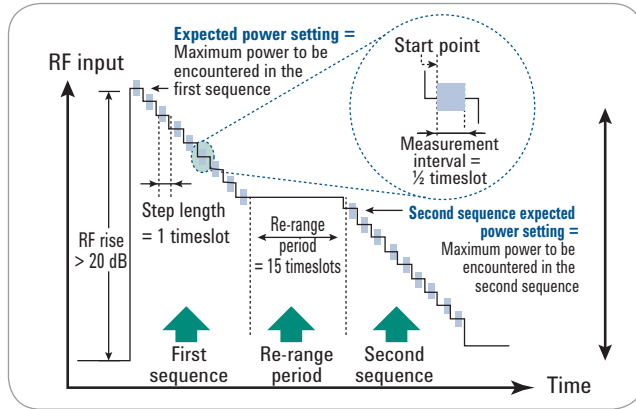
Expected power setting =
Maximum power to be encountered in the first sequence

RF input

Start point

Measurement interval = ½ timeslot

Step length = 1 timeslot

RF rise > 20 dB

Re-range period = 15 timeslots

Second sequence expected power setting =
Maximum power to be encountered in the second sequence

First sequence

Re-range period

Second sequence

Time